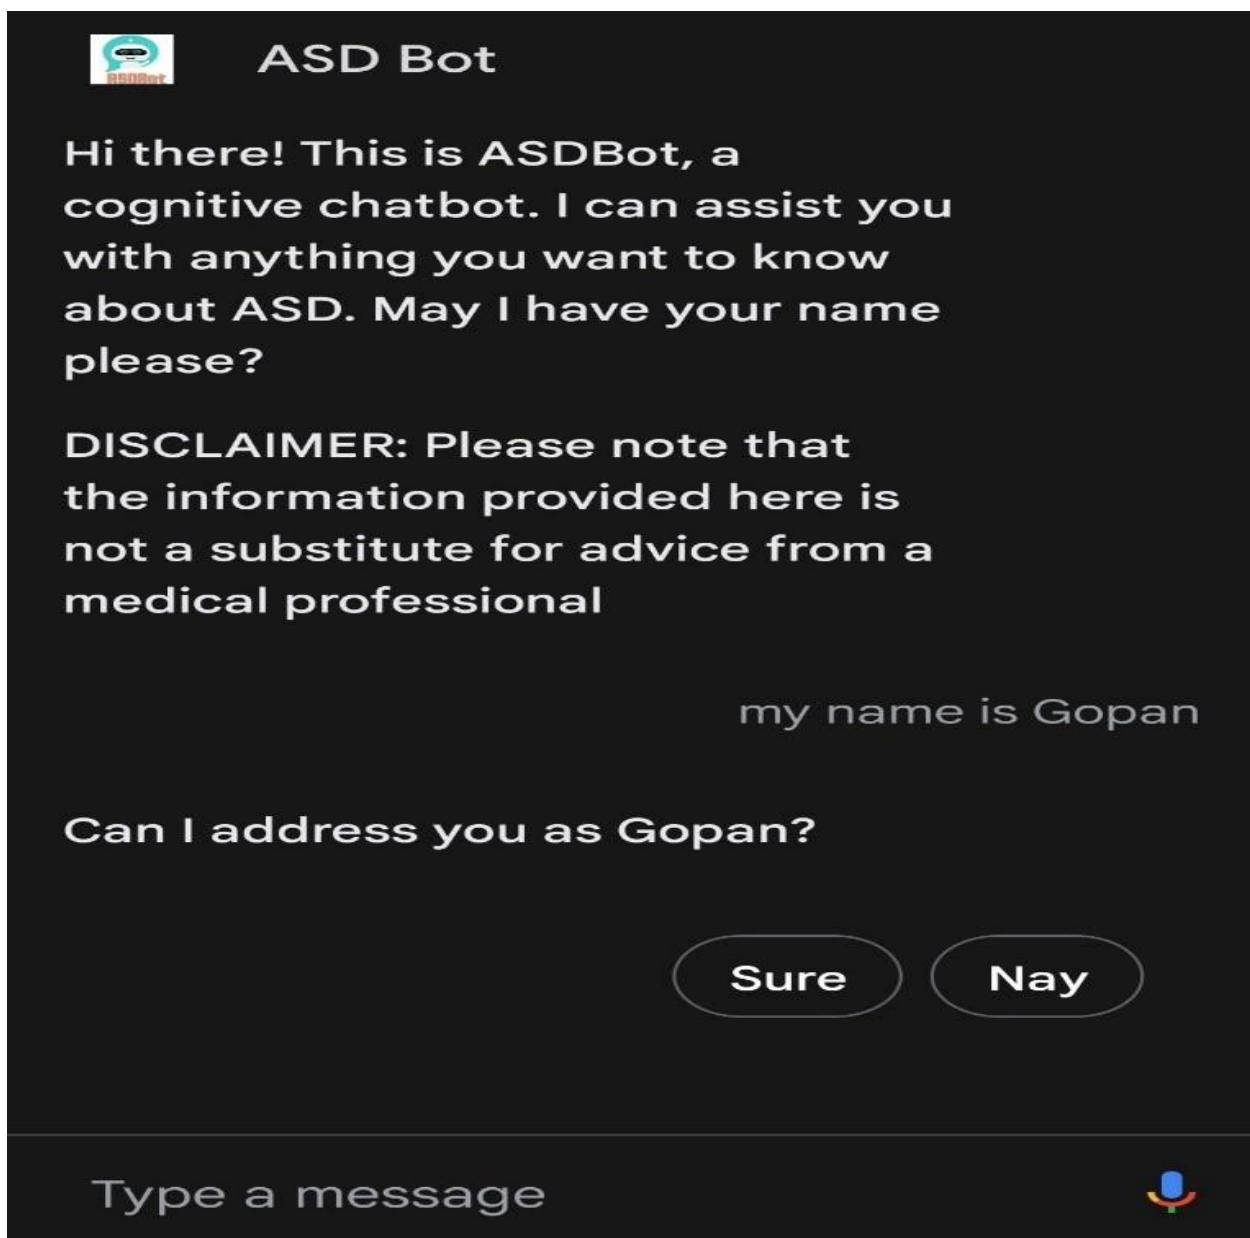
ASDBot

ASD Bot

Hi there! This is ASDBot, a cognitive chatbot. I can assist you with anything you want to know about ASD. May I have your name please?

DISCLAIMER: Please note that the information provided here is not a substitute for advice from a medical professional

my name is Gopan

Can I address you as Gopan?

Sure

Nay

Type a message